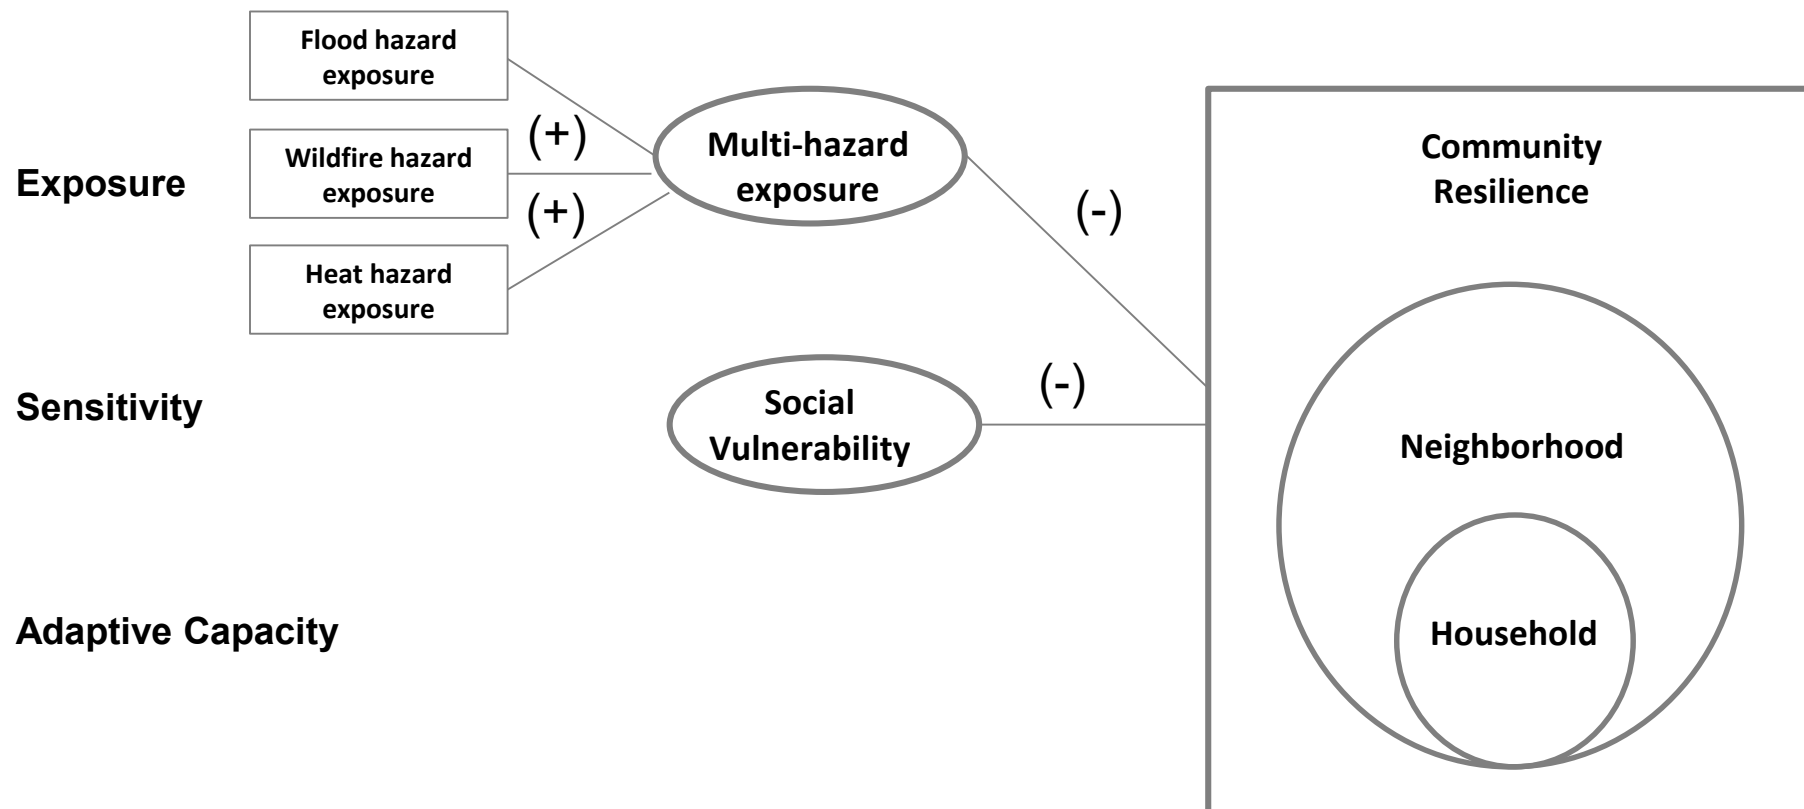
Flood hazard exposure

Wildfire hazard exposure

Heat hazard exposure

(+)

(+)

Multi-hazard exposure

(-)

Community Resilience

Exposure

Sensitivity

Social Vulnerability

(-)

Neighborhood

Household

Adaptive Capacity